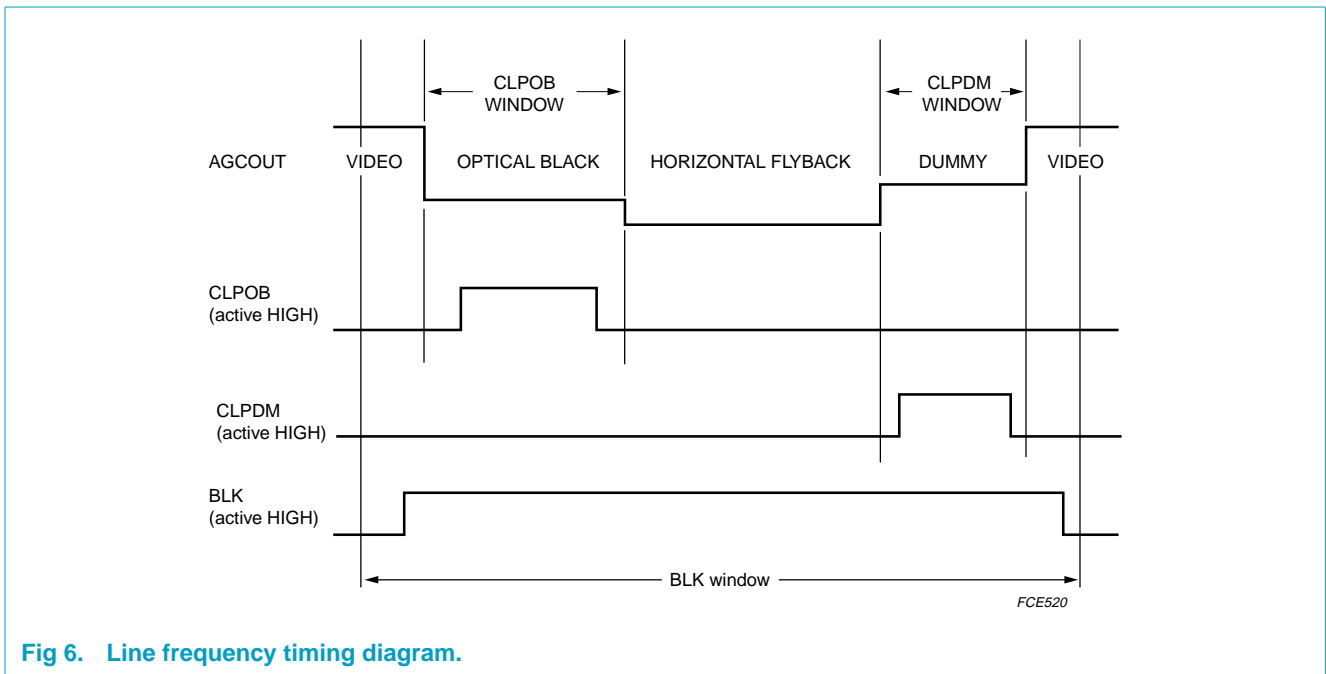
CLPOB WINDOW

CLPDM WINDOW

AGCOUT

VIDEO

OPTICAL BLACK

HORIZONTAL FLYBACK

DUMMY

VIDEO

CLPOB (active HIGH)

CLPDM (active HIGH)

BLK (active HIGH)

BLK window

FCE520

Fig 6. Line frequency timing diagram.